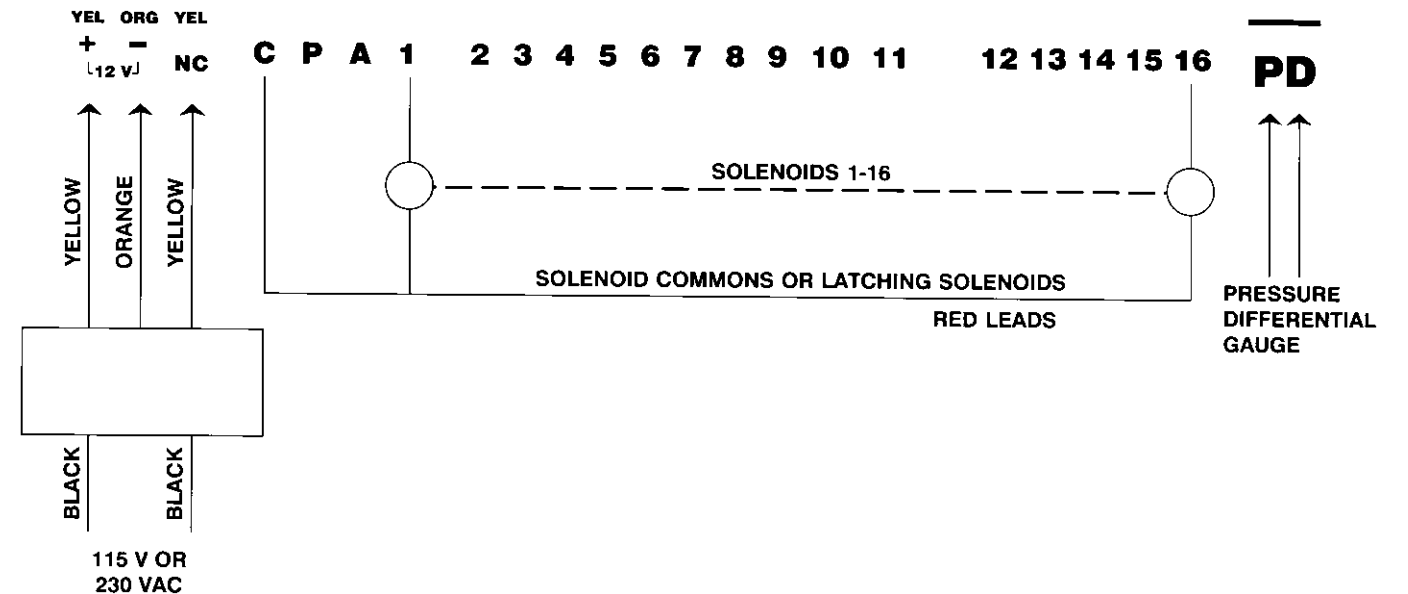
YEL ORG YEL
+ − NC
12 V

C P A 1 2 3 4 5 6 7 8 9 10 11 12 13 14 15 16

$\overline{\text{PD}}$

YELLOW ORANGE YELLOW

SOLENOIDS 1-16

SOLENOID COMMONS OR LATCHING SOLENOIDS

RED LEADS

PRESSURE DIFFERENTIAL GAUGE

BLACK BLACK

115 V OR 230 VAC